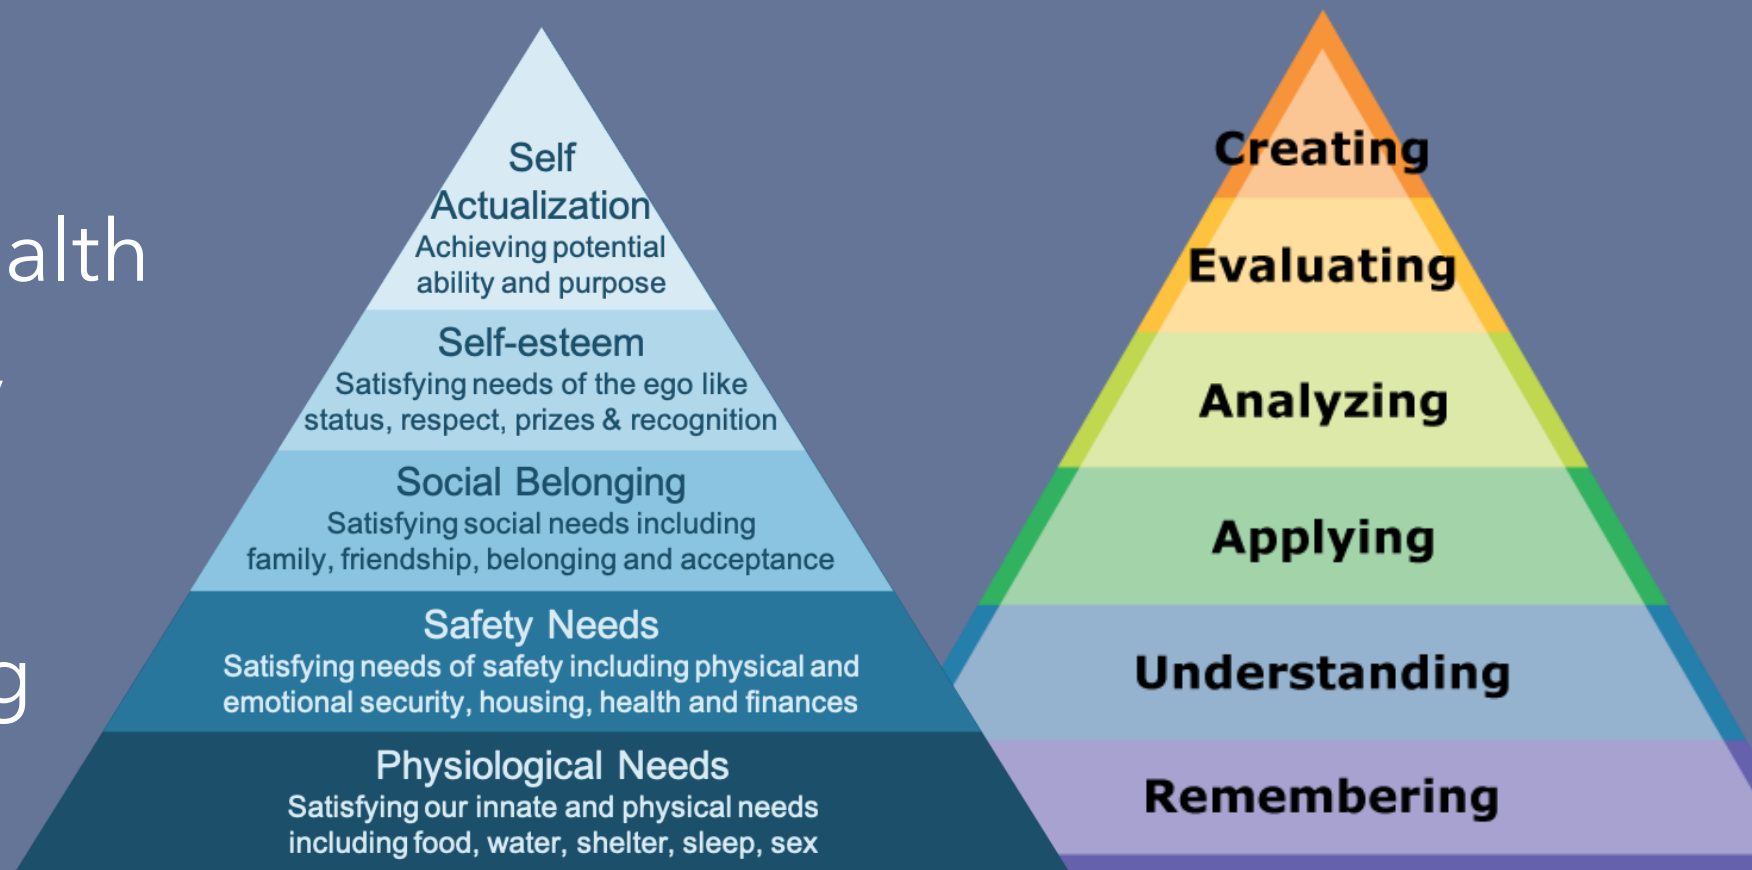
alth

g

Self Actualization
Achieving potential ability and purpose

Self-esteem
Satisfying needs of the ego like status, respect, prizes & recognition

Social Belonging
Satisfying social needs including family, friendship, belonging and acceptance

Safety Needs
Satisfying needs of safety including physical and emotional security, housing, health and finances

Physiological Needs
Satisfying our innate and physical needs including food, water, shelter, sleep, sex

Creating

Evaluating

Analyzing

Applying

Understanding

Remembering